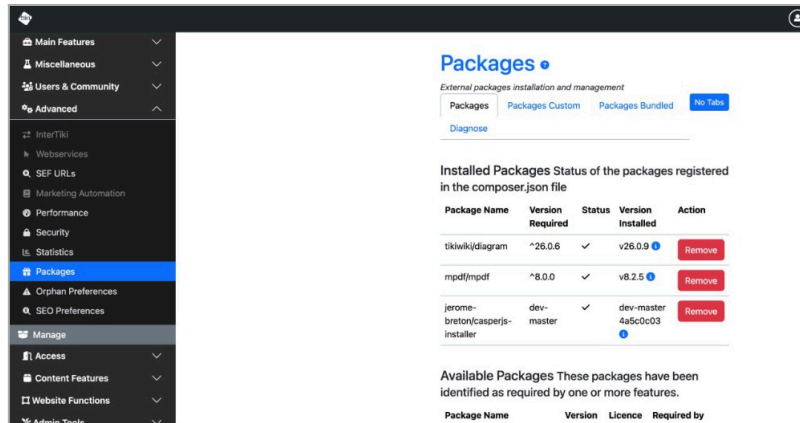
Main Features
Miscellaneous
Users & Community
Advanced
InterTiki
Webservices
SEF URLs
Marketing Automation
Performance
Security
Statistics
Packages
Orphan Preferences
SEO Preferences
Manage
Access
Content Features
Website Functions
Admin Tools

Packages

External packages installation and management

Packages | Packages Custom | Packages Bundled | No Tabs
Diagnose

Installed Packages Status of the packages registered in the composer.json file

| Package Name | Version Required | Status | Version Installed | Action |
|---|---|---|---|---|
| tikiwiki/diagram | ^26.0.6 | ✓ | v26.0.9 | Remove |
| mpdf/mpdf | ^8.0.0 | ✓ | v8.2.5 | Remove |
| jerome-breton/casperjs-installer | dev-master | ✓ | dev-master 4a5c0c03 | Remove |

Available Packages These packages have been identified as required by one or more features.

| Package Name | Version | Licence | Required by |
|---|---|---|---|